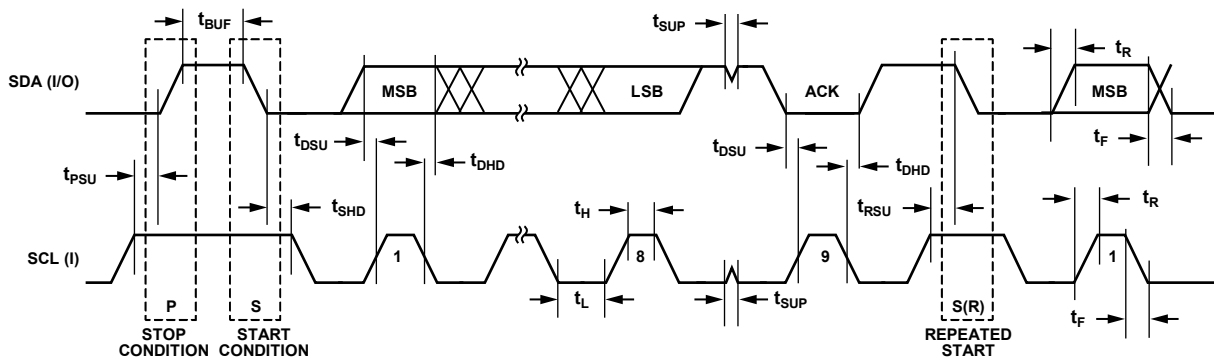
$t_{BUF}$

$t_{SUP}$

$t_R$

SDA (I/O)

MSB

LSB

ACK

MSB

$t_{DSU}$

$t_{DHD}$

$t_{DSU}$

$t_{DHD}$

$t_F$

$t_{PSU}$

$t_{SHD}$

$t_H$

$t_{RSU}$

$t_R$

SCL (I)

1

8

9

1

$t_L$

$t_{SUP}$

$t_F$

P

S

S(R)

STOP CONDITION

START CONDITION

REPEATED START